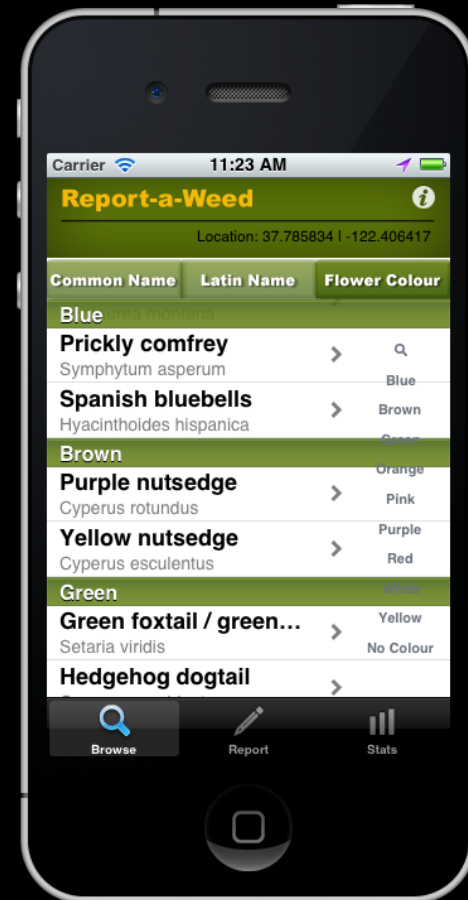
Carrier 11:23 AM

Report-a-Weed

Location: 37.785834 | -122.406417

Common Name | Latin Name | Flower Colour

Blue

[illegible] montana

Prickly comfrey
Symphytum asperum

Spanish bluebells
Hyacinthoides hispanica

Brown

Purple nutsedge
Cyperus rotundus

Yellow nutsedge
Cyperus esculentus

Green

Green foxtail / green...
Setaria viridis

Hedgehog dogtail

Blue
Brown
Green
Orange
Pink
Purple
Red
White
Yellow
No Colour

Browse
Report
Stats